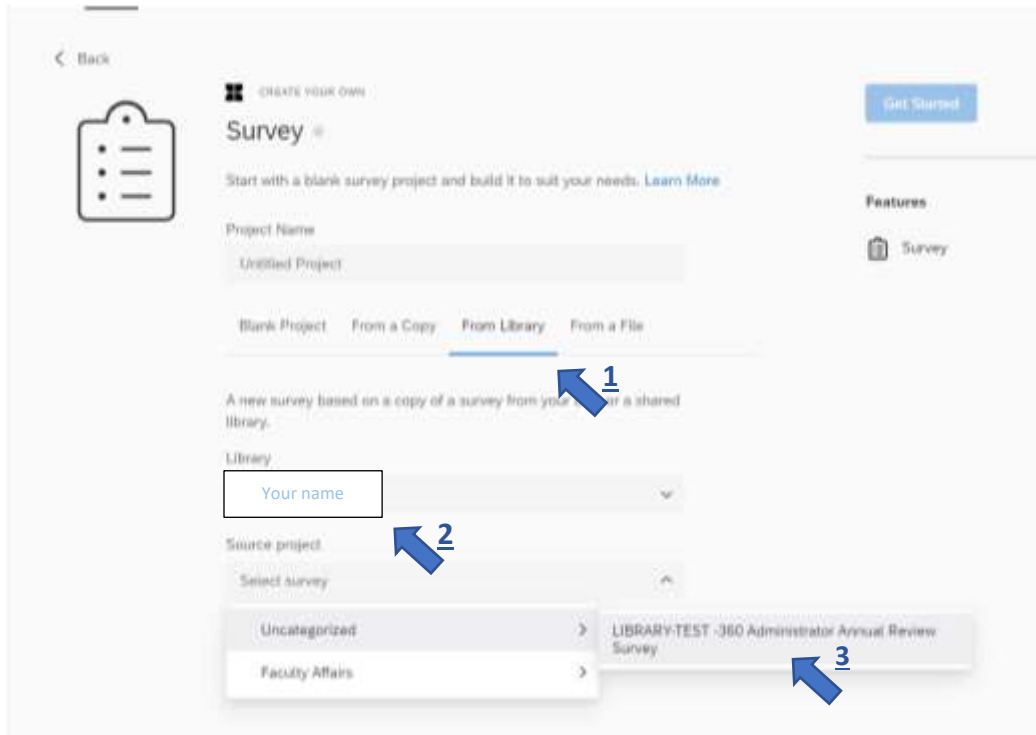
< Back

CREATE YOUR OWN

Survey

Start with a blank survey project and build it to suit your needs. Learn More

Project Name

Untitled Project

Blank Project From a Copy From Library From a File

1

A new survey based on a copy of a survey from your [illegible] or a shared library.

Library

Your name

2

Source project

Select survey

Uncategorized >

Faculty Affairs >

LIBRARY-TEST -360 Administrator Annual Review Survey

3

Get Started

Features

Survey